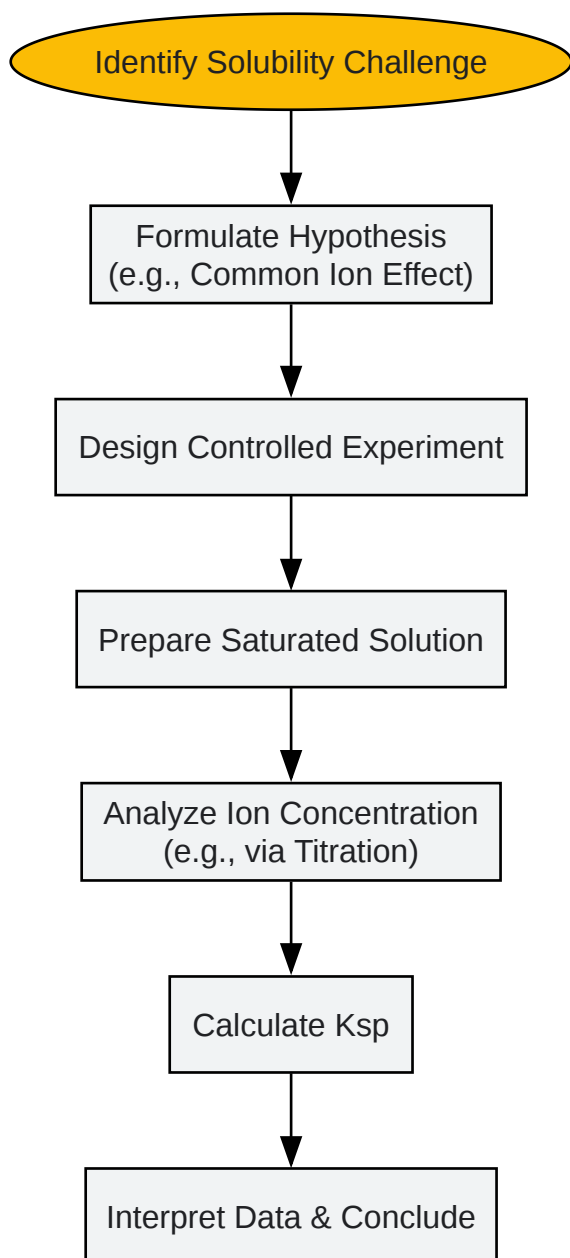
Identify Solubility Challenge

Formulate Hypothesis (e.g., Common Ion Effect)

Design Controlled Experiment

Prepare Saturated Solution

Analyze Ion Concentration (e.g., via Titration)

Calculate Ksp

Interpret Data & Conclude